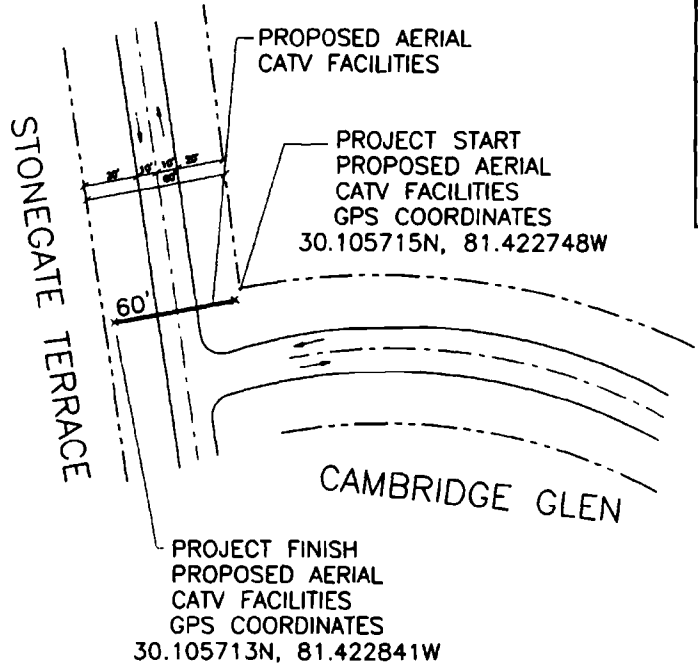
PROPOSED AERIAL CATV FACILITIES

STONEGATE TERRACE

20' 10' 10' 20'
60'

PROJECT START
PROPOSED AERIAL
CATV FACILITIES
GPS COORDINATES
30.105715N, 81.422748W

60'

CAMBRIDGE GLEN

PROJECT FINISH
PROPOSED AERIAL
CATV FACILITIES
GPS COORDINATES
30.105713N, 81.422841W